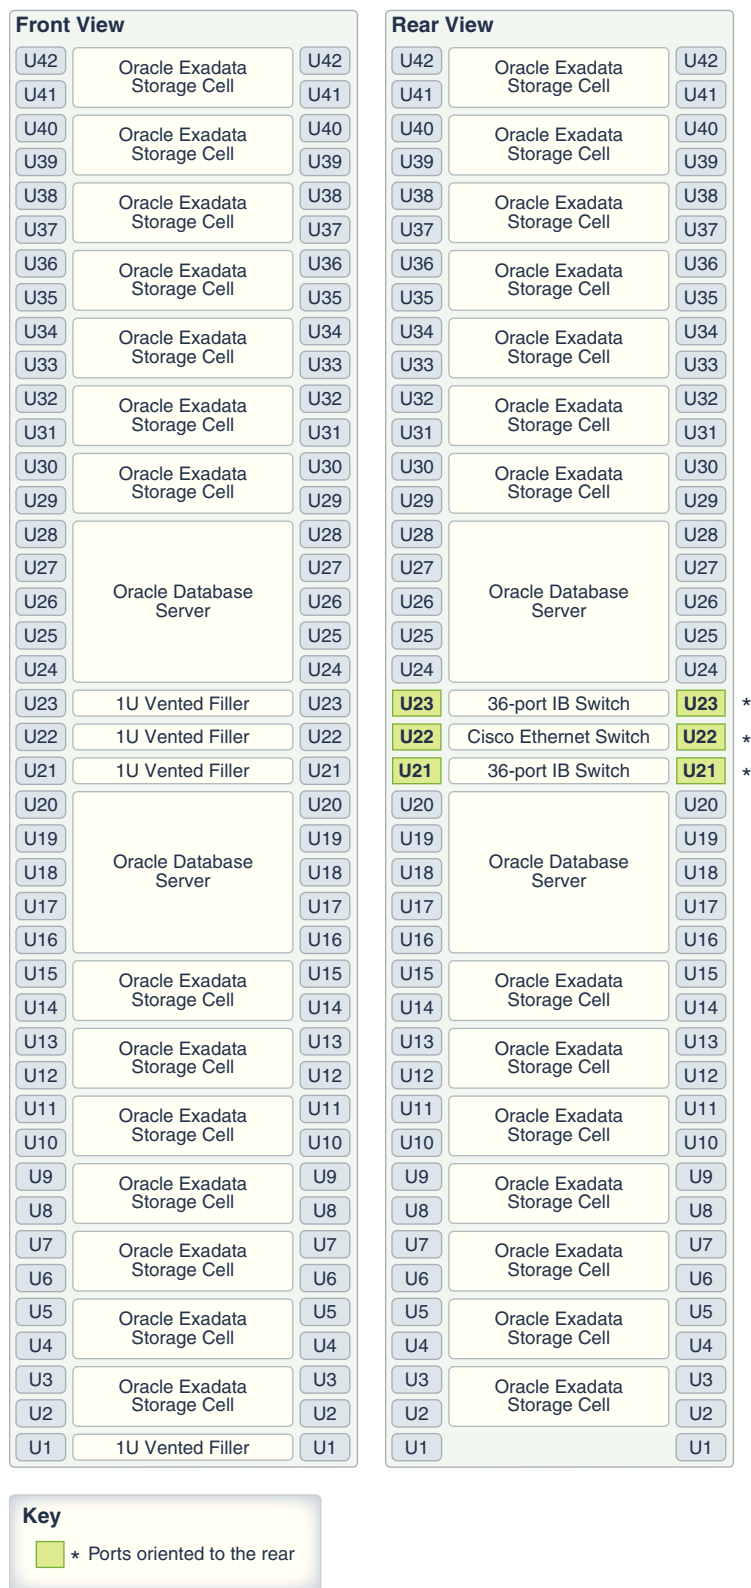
Front View

| | | |
|---|---|---|
| U42 | Oracle Exadata Storage Cell | U42 |
| U41 | | U41 |
| U40 | Oracle Exadata Storage Cell | U40 |
| U39 | | U39 |
| U38 | Oracle Exadata Storage Cell | U38 |
| U37 | | U37 |
| U36 | Oracle Exadata Storage Cell | U36 |
| U35 | | U35 |
| U34 | Oracle Exadata Storage Cell | U34 |
| U33 | | U33 |
| U32 | Oracle Exadata Storage Cell | U32 |
| U31 | | U31 |
| U30 | Oracle Exadata Storage Cell | U30 |
| U29 | | U29 |
| U28 | Oracle Database Server | U28 |
| U27 | | U27 |
| U26 | | U26 |
| U25 | | U25 |
| U24 | | U24 |
| U23 | 1U Vented Filler | U23 |
| U22 | 1U Vented Filler | U22 |
| U21 | 1U Vented Filler | U21 |
| U20 | Oracle Database Server | U20 |
| U19 | | U19 |
| U18 | | U18 |
| U17 | | U17 |
| U16 | | U16 |
| U15 | Oracle Exadata Storage Cell | U15 |
| U14 | | U14 |
| U13 | Oracle Exadata Storage Cell | U13 |
| U12 | | U12 |
| U11 | Oracle Exadata Storage Cell | U11 |
| U10 | | U10 |
| U9 | Oracle Exadata Storage Cell | U9 |
| U8 | | U8 |
| U7 | Oracle Exadata Storage Cell | U7 |
| U6 | | U6 |
| U5 | Oracle Exadata Storage Cell | U5 |
| U4 | | U4 |
| U3 | Oracle Exadata Storage Cell | U3 |
| U2 | | U2 |
| U1 | 1U Vented Filler | U1 |

Rear View

| | | | |
|---|---|---|---|
| U42 | Oracle Exadata Storage Cell | U42 | |
| U41 | | U41 | |
| U40 | Oracle Exadata Storage Cell | U40 | |
| U39 | | U39 | |
| U38 | Oracle Exadata Storage Cell | U38 | |
| U37 | | U37 | |
| U36 | Oracle Exadata Storage Cell | U36 | |
| U35 | | U35 | |
| U34 | Oracle Exadata Storage Cell | U34 | |
| U33 | | U33 | |
| U32 | Oracle Exadata Storage Cell | U32 | |
| U31 | | U31 | |
| U30 | Oracle Exadata Storage Cell | U30 | |
| U29 | | U29 | |
| U28 | Oracle Database Server | U28 | |
| U27 | | U27 | |
| U26 | | U26 | |
| U25 | | U25 | |
| U24 | | U24 | |
| U23 | 36-port IB Switch | U23 | * |
| U22 | Cisco Ethernet Switch | U22 | * |
| U21 | 36-port IB Switch | U21 | * |
| U20 | Oracle Database Server | U20 | |
| U19 | | U19 | |
| U18 | | U18 | |
| U17 | | U17 | |
| U16 | | U16 | |
| U15 | Oracle Exadata Storage Cell | U15 | |
| U14 | | U14 | |
| U13 | Oracle Exadata Storage Cell | U13 | |
| U12 | | U12 | |
| U11 | Oracle Exadata Storage Cell | U11 | |
| U10 | | U10 | |
| U9 | Oracle Exadata Storage Cell | U9 | |
| U8 | | U8 | |
| U7 | Oracle Exadata Storage Cell | U7 | |
| U6 | | U6 | |
| U5 | Oracle Exadata Storage Cell | U5 | |
| U4 | | U4 | |
| U3 | Oracle Exadata Storage Cell | U3 | |
| U2 | | U2 | |
| U1 | | U1 | |

Key
* Ports oriented to the rear